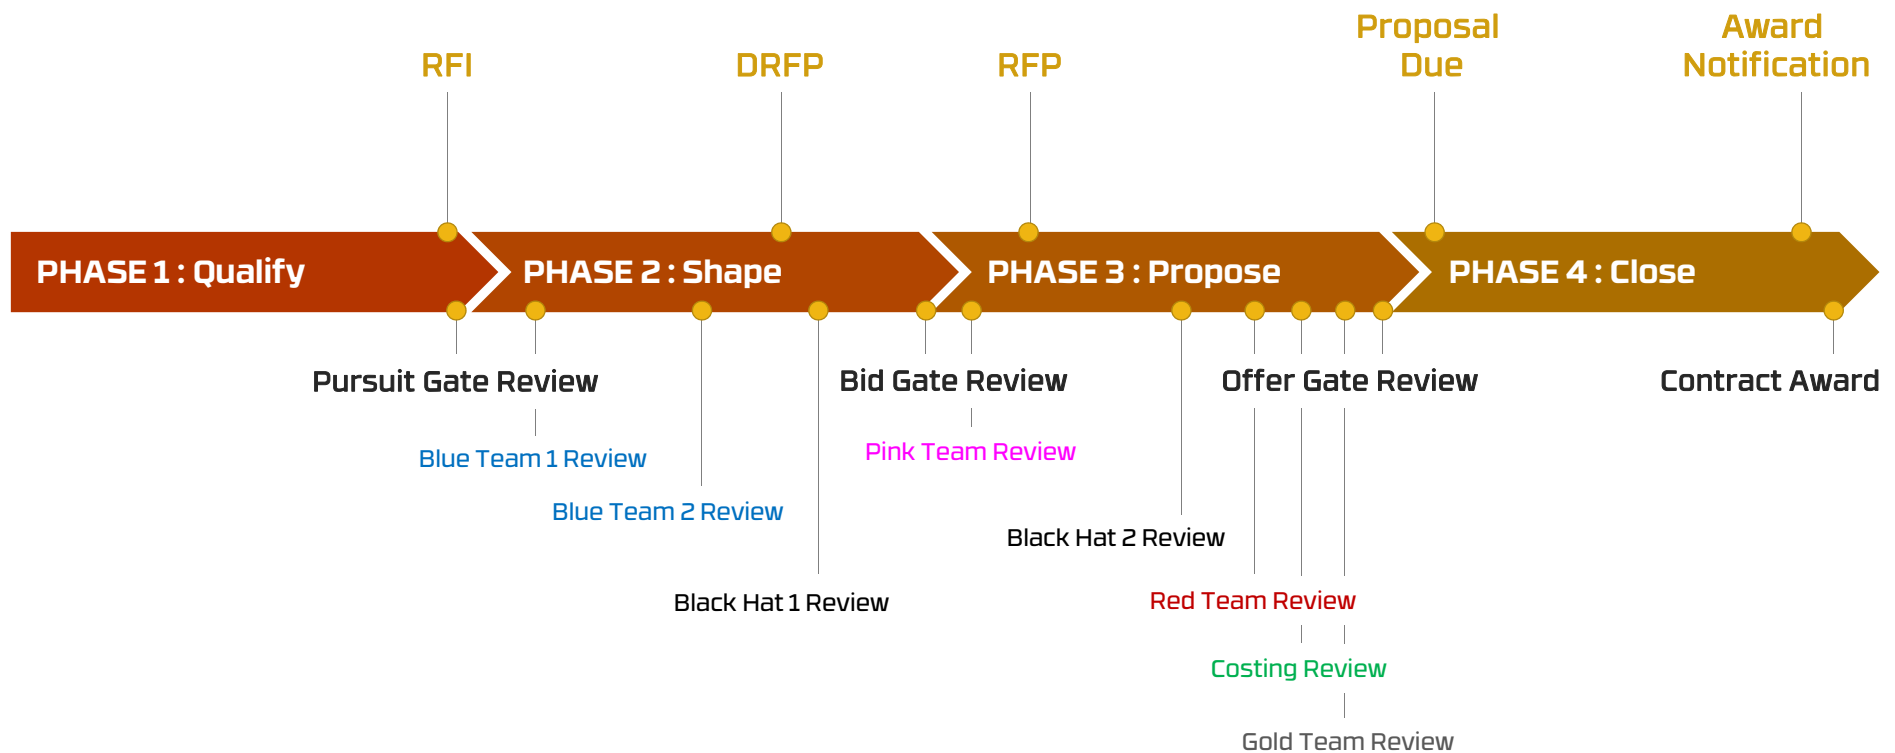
RFI

DRFP

RFP

Proposal Due

Award Notification

PHASE 1 : Qualify

PHASE 2 : Shape

PHASE 3 : Propose

PHASE 4 : Close

Pursuit Gate Review

Bid Gate Review

Offer Gate Review

Contract Award

Blue Team 1 Review

Pink Team Review

Blue Team 2 Review

Black Hat 2 Review

Black Hat 1 Review

Red Team Review

Costing Review

Gold Team Review